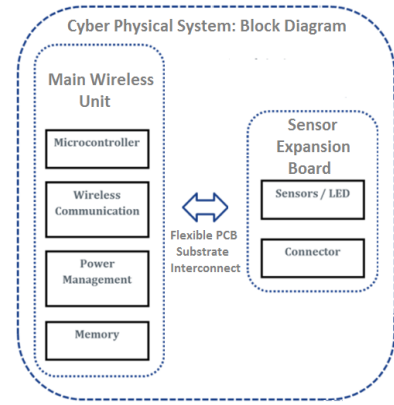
Cyber Physical System: Block Diagram

Main Wireless Unit

Microcontroller

Wireless Communication

Power Management

Memory

Flexible PCB Substrate Interconnect

Sensor Expansion Board

Sensors / LED

Connector